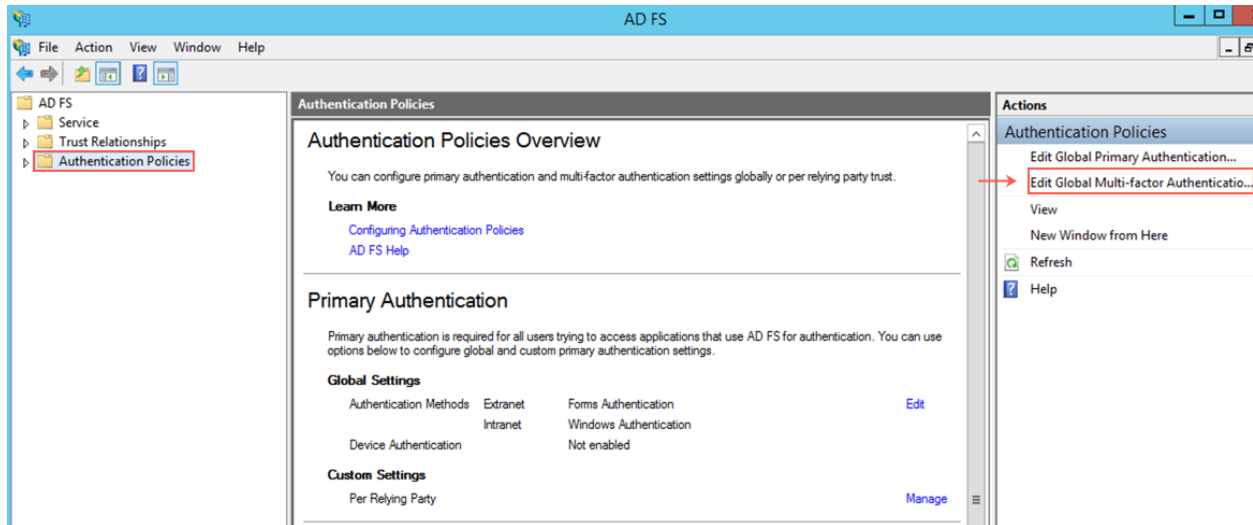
AD FS

File Action View Window Help

AD FS
Service
Trust Relationships
Authentication Policies

Authentication Policies

Authentication Policies Overview

You can configure primary authentication and multi-factor authentication settings globally or per relying party trust.

Learn More

Configuring Authentication Policies

AD FS Help

Primary Authentication

Primary authentication is required for all users trying to access applications that use AD FS for authentication. You can use options below to configure global and custom primary authentication settings.

Global Settings

| Authentication Methods | Extranet | Forms Authentication | Edit |
|---|---|---|---|
| | Intranet | Windows Authentication | |
| Device Authentication | | Not enabled | |

Custom Settings

Per Relying Party Manage

Actions

Authentication Policies

Edit Global Primary Authentication...

Edit Global Multi-factor Authenticatio...

View

New Window from Here

Refresh

Help